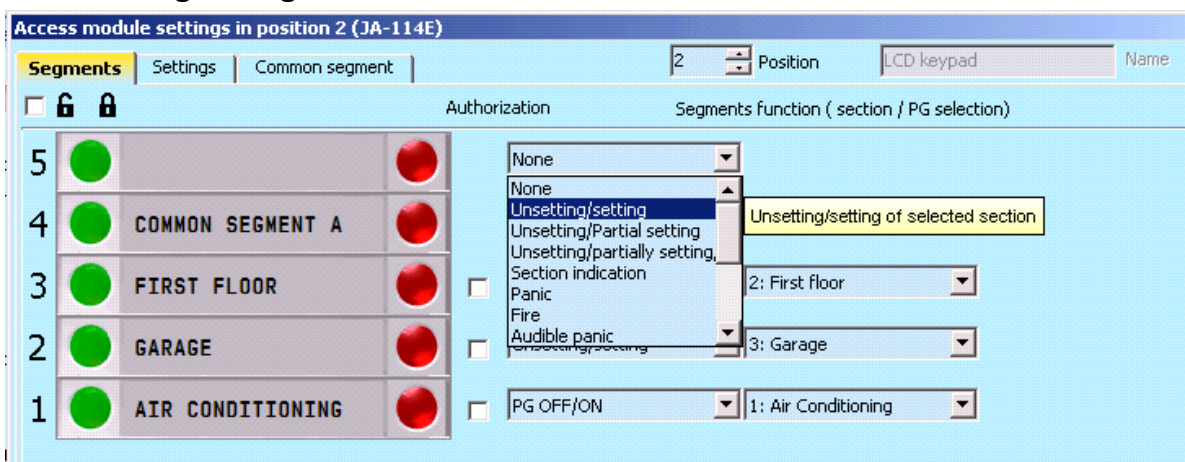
Access module settings in position 2 (JA-114E)

Segments | Settings | Common segment

2 Position | LCD keypad | Name

Authorization | Segments function ( section / PG selection)

5 | None

None
Unsetting/setting
Unsetting/Partial setting
Unsetting/partially setting,
Section indication
Panic
Fire
Audible panic

Unsetting/setting of selected section

4 COMMON SEGMENT A

3 FIRST FLOOR | 2: First floor

2 GARAGE | Unsetting/setting | 3: Garage

1 AIR CONDITIONING | PG OFF/ON | 1: Air Conditioning